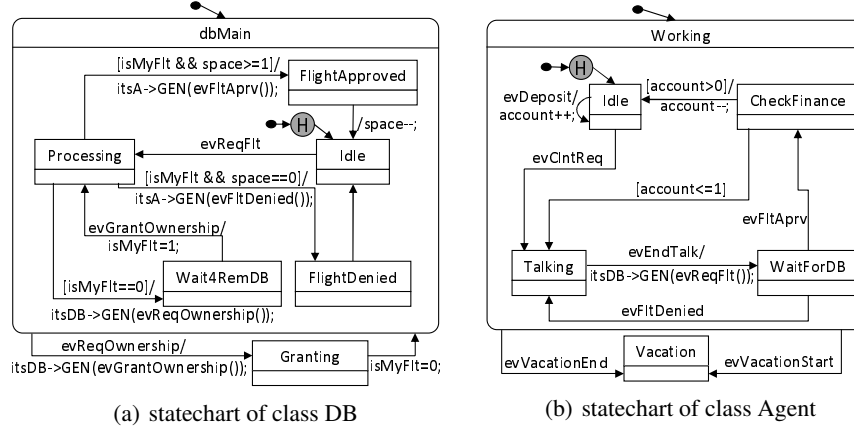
dbMain

[isMyFlt && space>=1]/
itsA->GEN(evFltAprv());

FlightApproved

/space--;

H

evReqFlt

Processing

Idle

[isMyFlt && space==0]/
itsA->GEN(evFltDenied());

evGrantOwnership/
isMyFlt=1;

[isMyFlt==0]/

Wait4RemDB

FlightDenied

itsDB->GEN(evReqOwnership());

evReqOwnership/
itsDB->GEN(evGrantOwnership());

Granting

isMyFlt=0;

(a) statechart of class DB

Working

H

evDeposit/
account++;

Idle

[account>0]/
account--;

CheckFinance

evClntReq

[account<=1]

evFltAprv

Talking

evEndTalk/
itsDB->GEN(evReqFlt());

WaitForDB

evFltDenied

evVacationEnd

Vacation

evVacationStart

(b) statechart of class Agent